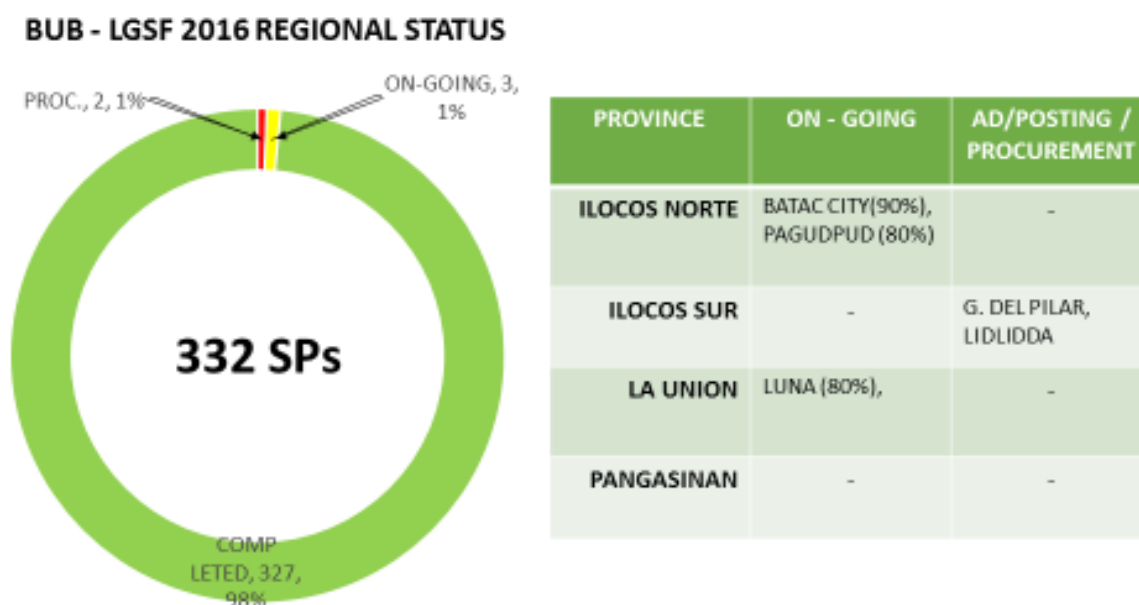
BUB - LGSF 2016 REGIONAL STATUS

PROC., 2, 1%

ON-GOING, 3, 1%

332 SPs

COMPLETED, 327, 98%

| PROVINCE | ON - GOING | AD/POSTING / PROCUREMENT |
|---|---|---|
| ILOCOS NORTE | BATAC CITY(90%), PAGUDPUD (80%) | - |
| ILOCOS SUR | - | G. DEL PILAR, LIDLIDDA |
| LA UNION | LUNA (80%), | - |
| PANGASINAN | - | - |